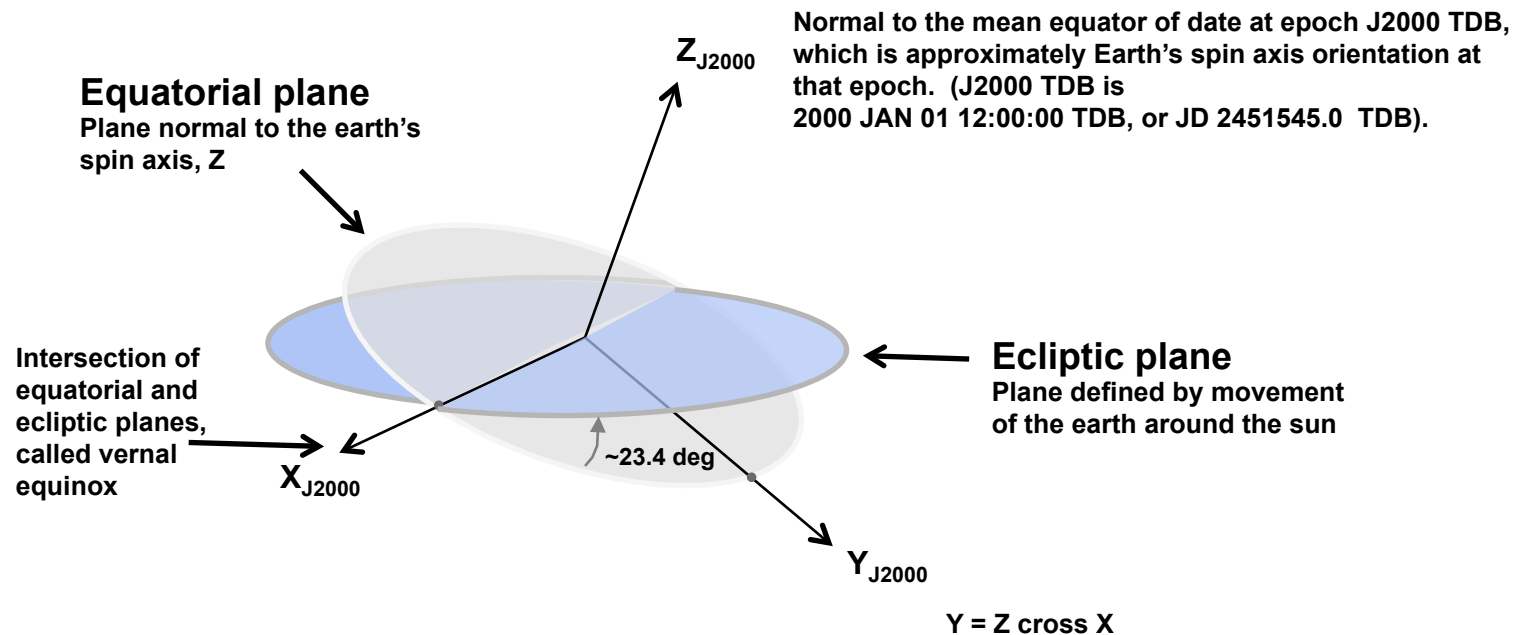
Normal to the mean equator of date at epoch J2000 TDB, which is approximately Earth's spin axis orientation at that epoch. (J2000 TDB is 2000 JAN 01 12:00:00 TDB, or JD 2451545.0 TDB).

$Z_{J2000}$

Equatorial plane
Plane normal to the earth's spin axis, Z

Intersection of equatorial and ecliptic planes, called vernal equinox

$X_{J2000}$

~23.4 deg

Ecliptic plane
Plane defined by movement of the earth around the sun

$Y_{J2000}$

Y = Z cross X